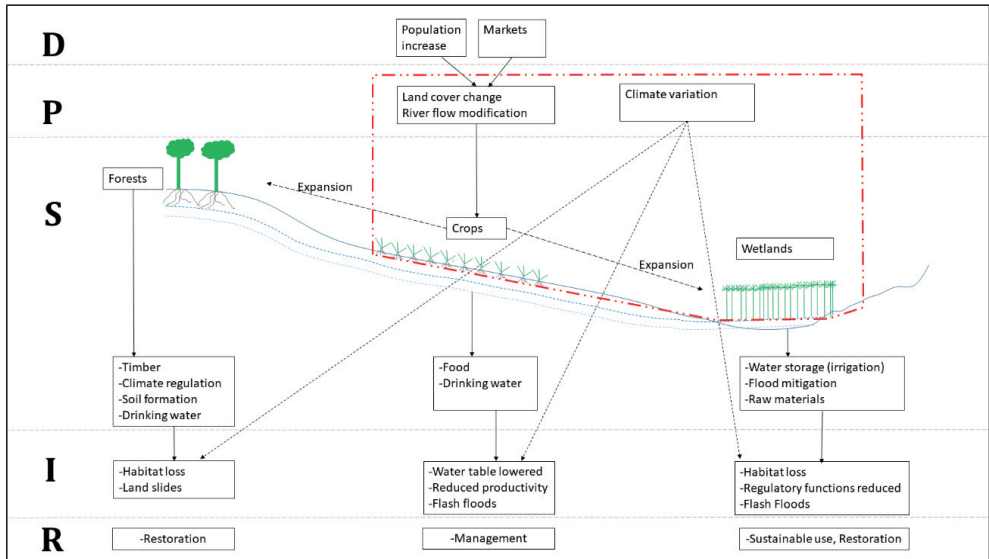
D

Population increase

Markets

P

Land cover change
River flow modification

Climate variation

S

Forests

Expansion

Crops

Wetlands

Expansion

-Timber
-Climate regulation
-Soil formation
-Drinking water

-Food
-Drinking water

-Water storage (irrigation)
-Flood mitigation
-Raw materials

I

-Habitat loss
-Land slides

-Water table lowered
-Reduced productivity
-Flash floods

-Habitat loss
-Regulatory functions reduced
-Flash Floods

R

-Restoration

-Management

-Sustainable use, Restoration